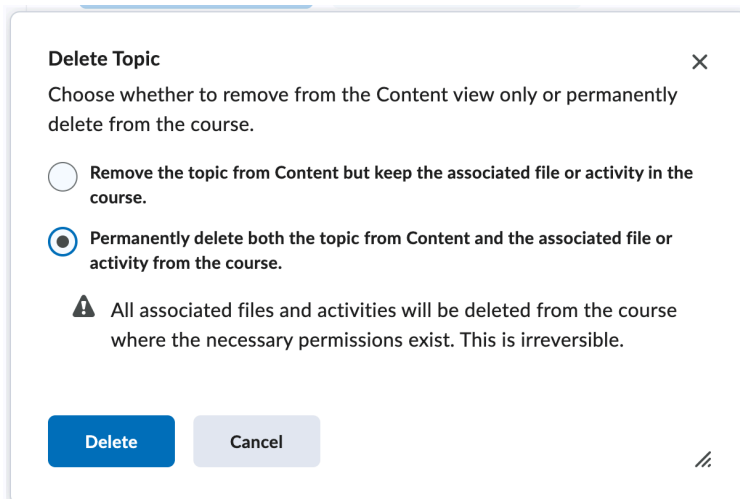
Delete Topic

×

Choose whether to remove from the Content view only or permanently delete from the course.

Remove the topic from Content but keep the associated file or activity in the course.

Permanently delete both the topic from Content and the associated file or activity from the course.

All associated files and activities will be deleted from the course where the necessary permissions exist. This is irreversible.

Delete

Cancel